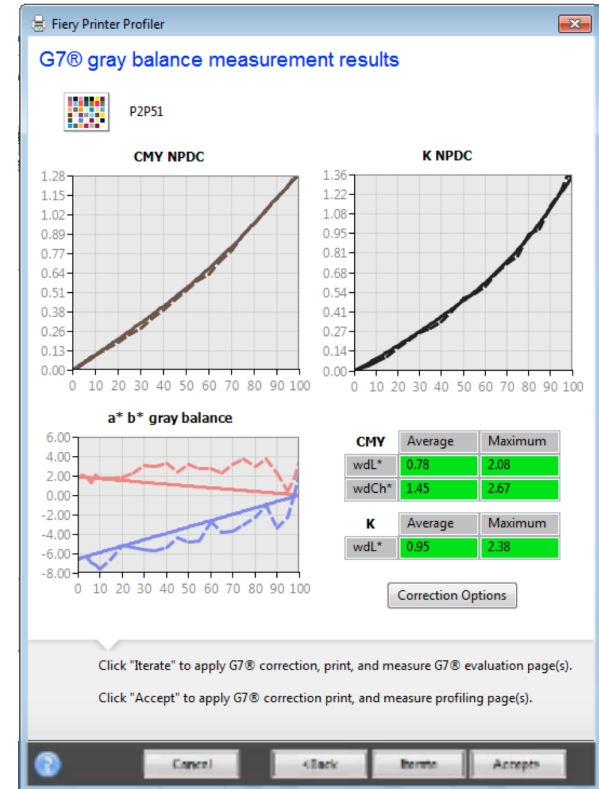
Fiery Printer Profiler

G7® gray balance measurement results

P2P51

CMY NPDC

1.28
1.15
1.02
0.89
0.77
0.64
0.51
0.38
0.26
0.13
0.00

0 10 20 30 40 50 60 70 80 90 100

K NPDC

1.36
1.22
1.08
0.95
0.81
0.68
0.54
0.41
0.27
0.14
0.00

0 10 20 30 40 50 60 70 80 90 100

a* b* gray balance

6.00
4.00
2.00
0.00
-2.00
-4.00
-6.00
-8.00

0 10 20 30 40 50 60 70 80 90 100

| CMY | Average | Maximum |
|---|---|---|
| wdL* | 0.78 | 2.08 |
| wdCh* | 1.45 | 2.67 |

| K | Average | Maximum |
|---|---|---|
| wdL* | 0.95 | 2.38 |

Correction Options

Click "Iterate" to apply G7® correction, print, and measure G7® evaluation page(s).

Click "Accept" to apply G7® correction print, and measure profiling page(s).

Cancel
<Back
Iterate
Accept>